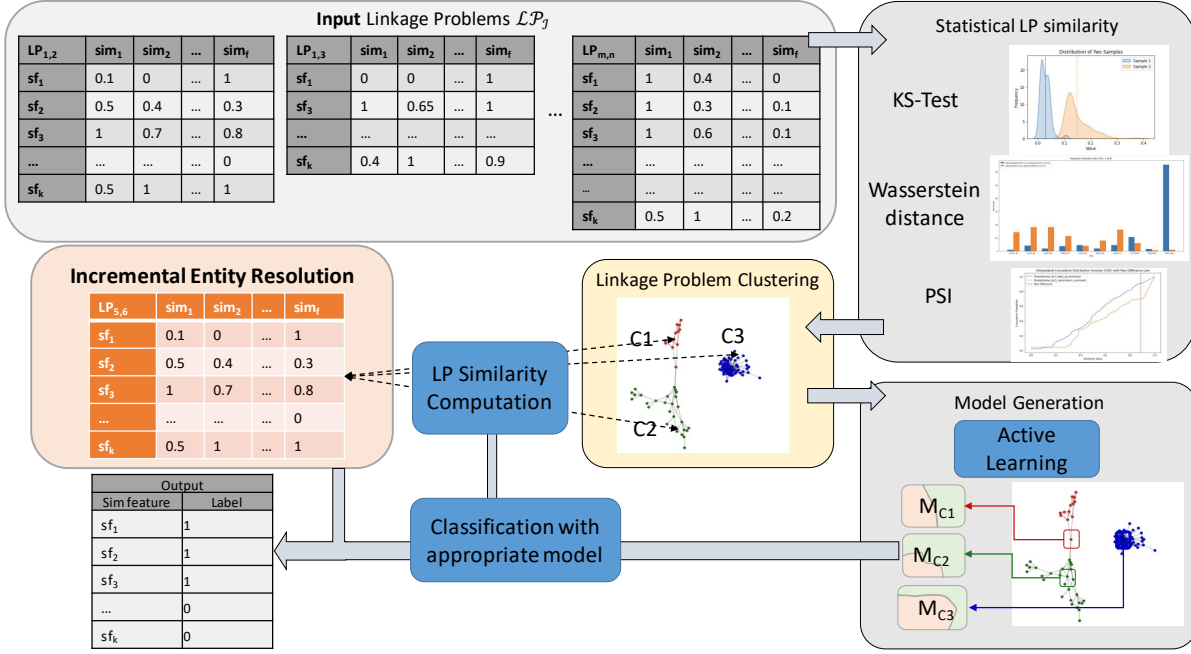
**Input** Linkage Problems $\mathcal{LP}_{\mathcal{J}}$

| $LP_{1,2}$ | $sim_1$ | $sim_2$ | … | $sim_f$ |
|---|---|---|---|---|
| $sf_1$ | 0.1 | 0 | … | 1 |
| $sf_2$ | 0.5 | 0.4 | … | 0.3 |
| $sf_3$ | 1 | 0.7 | … | 0.8 |
| … | … | … | … | 0 |
| $sf_k$ | 0.5 | 1 | … | 1 |

| $LP_{1,3}$ | $sim_1$ | $sim_2$ | … | $sim_f$ |
|---|---|---|---|---|
| $sf_1$ | 0 | 0 | … | 1 |
| $sf_3$ | 1 | 0.65 | … | 1 |
| … | … | … | … | … |
| $sf_k$ | 0.4 | 1 | … | 0.9 |

…

| $LP_{m,n}$ | $sim_1$ | $sim_2$ | … | $sim_f$ |
|---|---|---|---|---|
| $sf_1$ | 1 | 0.4 | … | 0 |
| $sf_2$ | 1 | 0.3 | … | 0.1 |
| $sf_3$ | 1 | 0.6 | … | 0.1 |
| … | … | … | … | … |
| … | … | … | … | … |
| $sf_k$ | 0.5 | 1 | … | 0.2 |

Statistical LP similarity

KS-Test

Distribution of Two Samples

Sample 1
Sample 2

Wasserstein distance

PSI

Incremental Entity Resolution

| $LP_{5,6}$ | $sim_1$ | $sim_2$ | … | $sim_f$ |
|---|---|---|---|---|
| $sf_1$ | 0.1 | 0 | … | 1 |
| $sf_2$ | 0.5 | 0.4 | … | 0.3 |
| $sf_3$ | 1 | 0.7 | … | 0.8 |
| … | … | … | … | 0 |
| $sf_k$ | 0.5 | 1 | … | 1 |

Linkage Problem Clustering

C1

C3

C2

LP Similarity Computation

Model Generation

Active Learning

$M_{C1}$

$M_{C2}$

$M_{C3}$

Classification with appropriate model

Output

| Sim feature | Label |
|---|---|
| $sf_1$ | 1 |
| $sf_2$ | 1 |
| $sf_3$ | 1 |
| … | 0 |
| $sf_k$ | 0 |